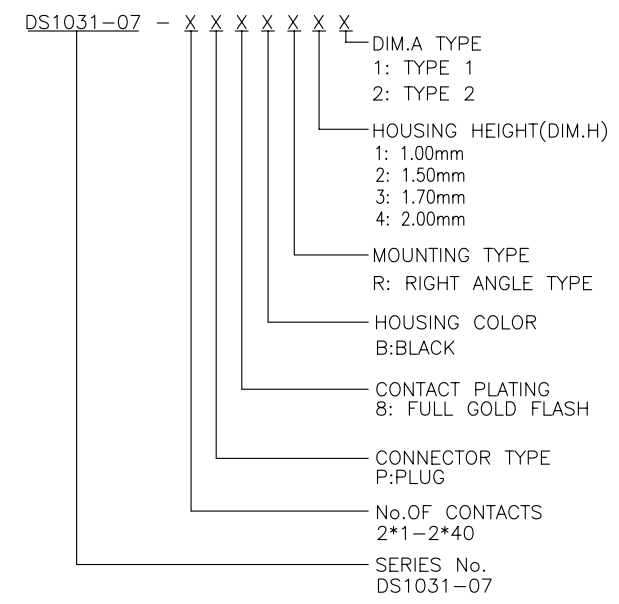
DS1031-07 - X X X X X X X

DIM.A TYPE
1: TYPE 1
2: TYPE 2

HOUSING HEIGHT(DIM.H)
1: 1.00mm
2: 1.50mm
3: 1.70mm
4: 2.00mm

MOUNTING TYPE
R: RIGHT ANGLE TYPE

HOUSING COLOR
B:BLACK

CONTACT PLATING
8: FULL GOLD FLASH

CONNECTOR TYPE
P:PLUG

No.OF CONTACTS
2*1-2*40

SERIES No.
DS1031-07